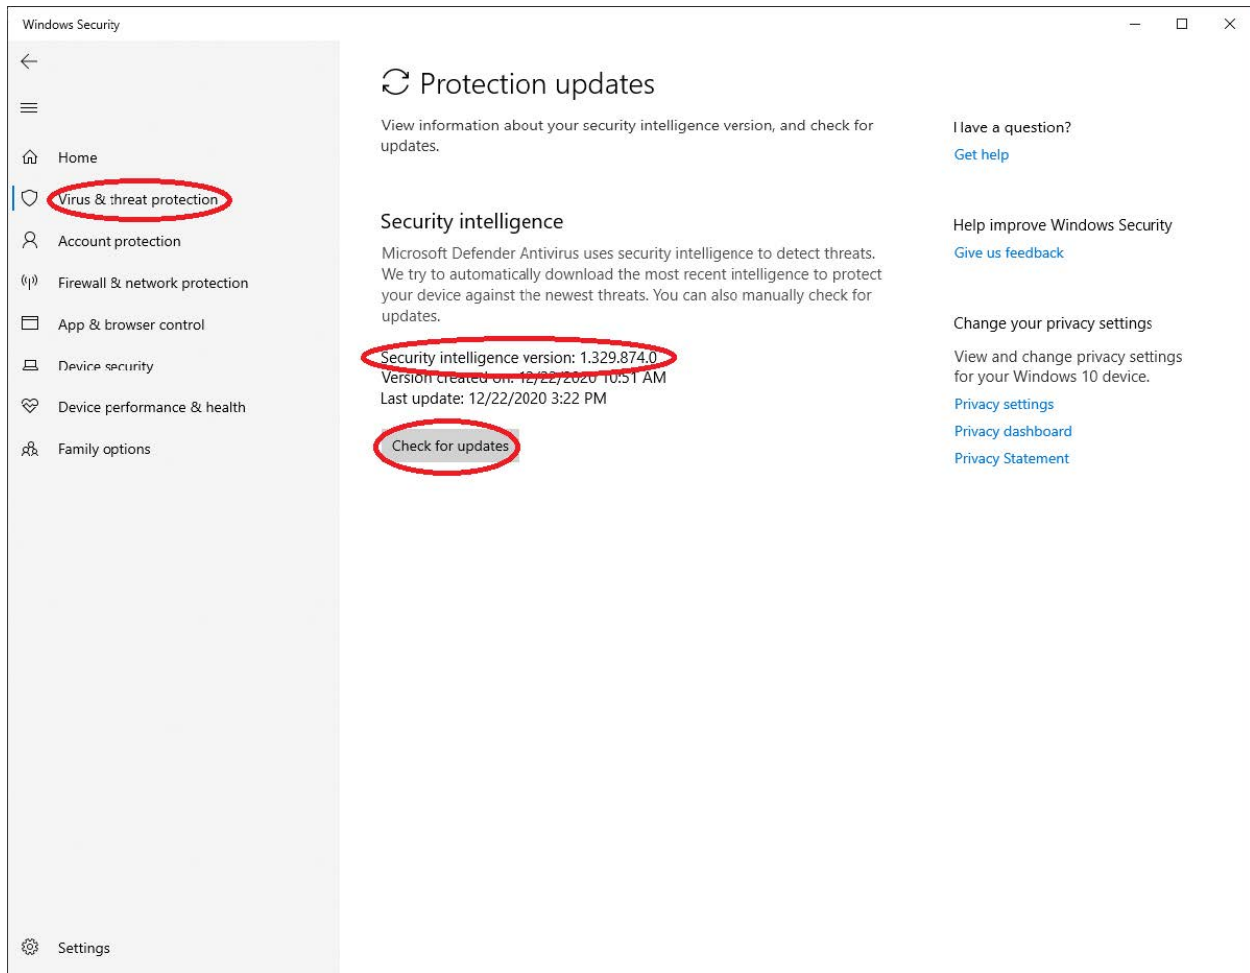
Windows Security

Home

Virus & threat protection

Account protection

Firewall & network protection

App & browser control

Device security

Device performance & health

Family options

Settings

Protection updates

View information about your security intelligence version, and check for updates.

Security intelligence

Microsoft Defender Antivirus uses security intelligence to detect threats. We try to automatically download the most recent intelligence to protect your device against the newest threats. You can also manually check for updates.

Security intelligence version: 1.329.874.0
Version created on: 12/22/2020 10:51 AM
Last update: 12/22/2020 3:22 PM

Check for updates

Have a question?

Get help

Help improve Windows Security

Give us feedback

Change your privacy settings

View and change privacy settings for your Windows 10 device.

Privacy settings

Privacy dashboard

Privacy Statement